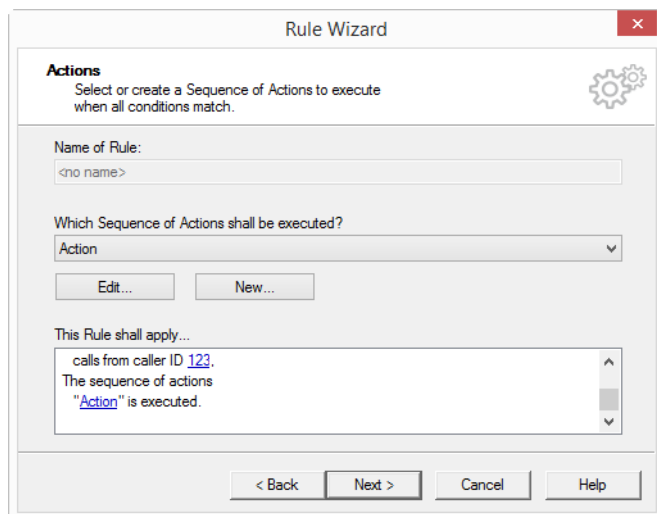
Rule Wizard

Actions
Select or create a Sequence of Actions to execute when all conditions match.

Name of Rule:
<no name>

Which Sequence of Actions shall be executed?
Action

Edit...
New...

This Rule shall apply...
calls from caller ID 123,
The sequence of actions
"Action" is executed.

< Back
Next >
Cancel
Help